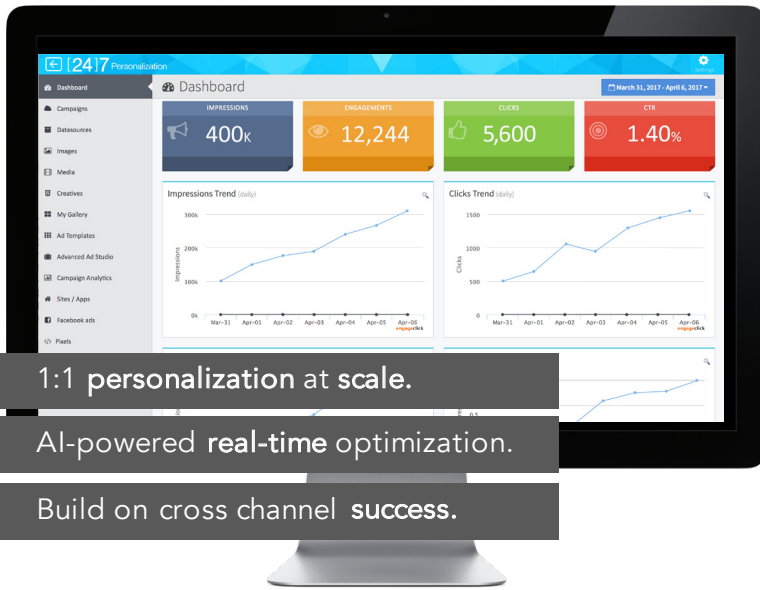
[24]7 Personalization

Settings

Dashboard
Campaigns
Datasources
Images
Media
Creatives
My Gallery
Ad Templates
Advanced Ad Studio
Campaign Analytics
Sites / Apps
Facebook ads
Pixels

Dashboard

March 31, 2017 - April 6, 2017

IMPRESSIONS
400K

ENGAGEMENTS
12,244

CLICKS
5,600

CTR
1.40%

Impressions Trend (daily)

300k
200k
100k
0k

Impressions

Mar-31 Apr-01 Apr-02 Apr-03 Apr-04 Apr-05 Apr-06

engageclick

Clicks Trend (daily)

1500
1000
500
0

Clicks

Mar-31 Apr-01 Apr-02 Apr-03 Apr-04 Apr-05 Apr-06

engageclick

0.5

1:1 personalization at scale.

AI-powered real-time optimization.

Build on cross channel success.